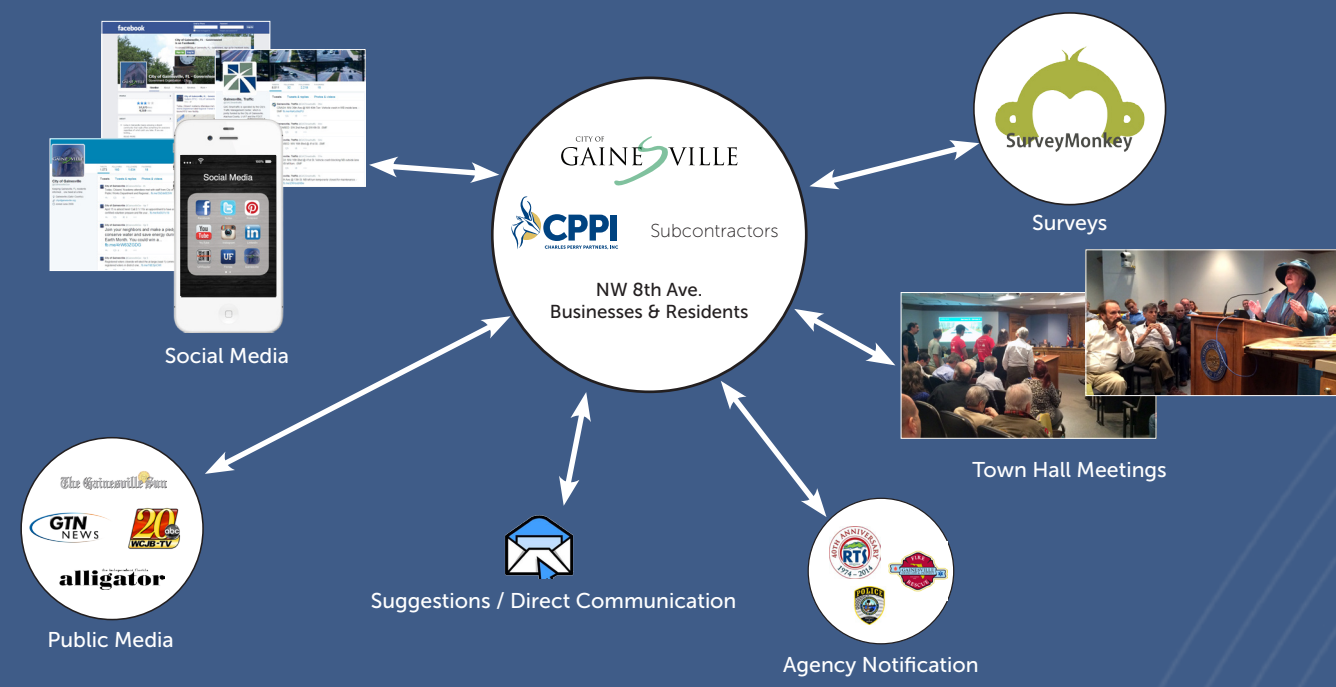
facebook

City of Gainesville

Social Media

Social Media

CITY OF
GAINESVILLE

CPPI
CHARLES PERRY PARTNERS, INC

Subcontractors

NW 8th Ave.
Businesses & Residents

SurveyMonkey

Surveys

Town Hall Meetings

The Gainesville Sun

GTN NEWS

20 abc WCJB-TV

alligator

Public Media

Suggestions / Direct Communication

40TH ANNIVERSARY RTS 1974 - 2014

FIRE RESCUE

POLICE

Agency Notification